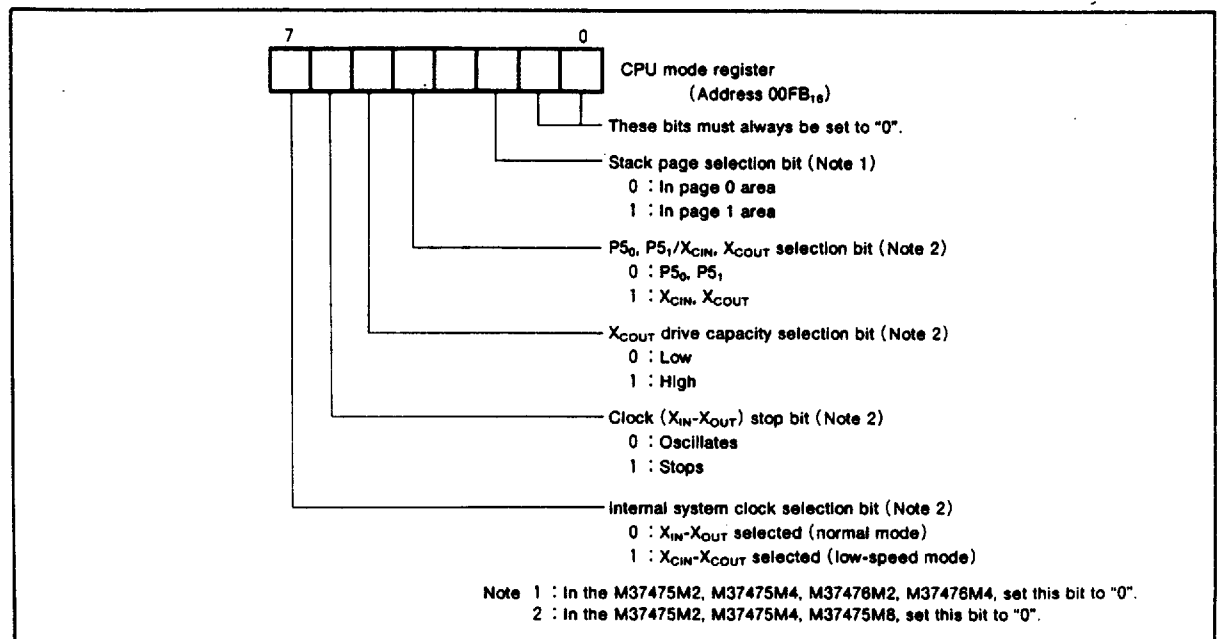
7

0

CPU mode register
(Address 00FB$_{16}$)

These bits must always be set to "0".

Stack page selection bit (Note 1)
0 : In page 0 area
1 : In page 1 area

P5$_0$, P5$_1$/X$_{CIN}$, X$_{COUT}$ selection bit (Note 2)
0 : P5$_0$, P5$_1$
1 : X$_{CIN}$, X$_{COUT}$

X$_{COUT}$ drive capacity selection bit (Note 2)
0 : Low
1 : High

Clock (X$_{IN}$-X$_{OUT}$) stop bit (Note 2)
0 : Oscillates
1 : Stops

Internal system clock selection bit (Note 2)
0 : X$_{IN}$-X$_{OUT}$ selected (normal mode)
1 : X$_{CIN}$-X$_{COUT}$ selected (low-speed mode)

Note 1 : In the M37475M2, M37475M4, M37476M2, M37476M4, set this bit to "0".
2 : In the M37475M2, M37475M4, M37475M8, set this bit to "0".